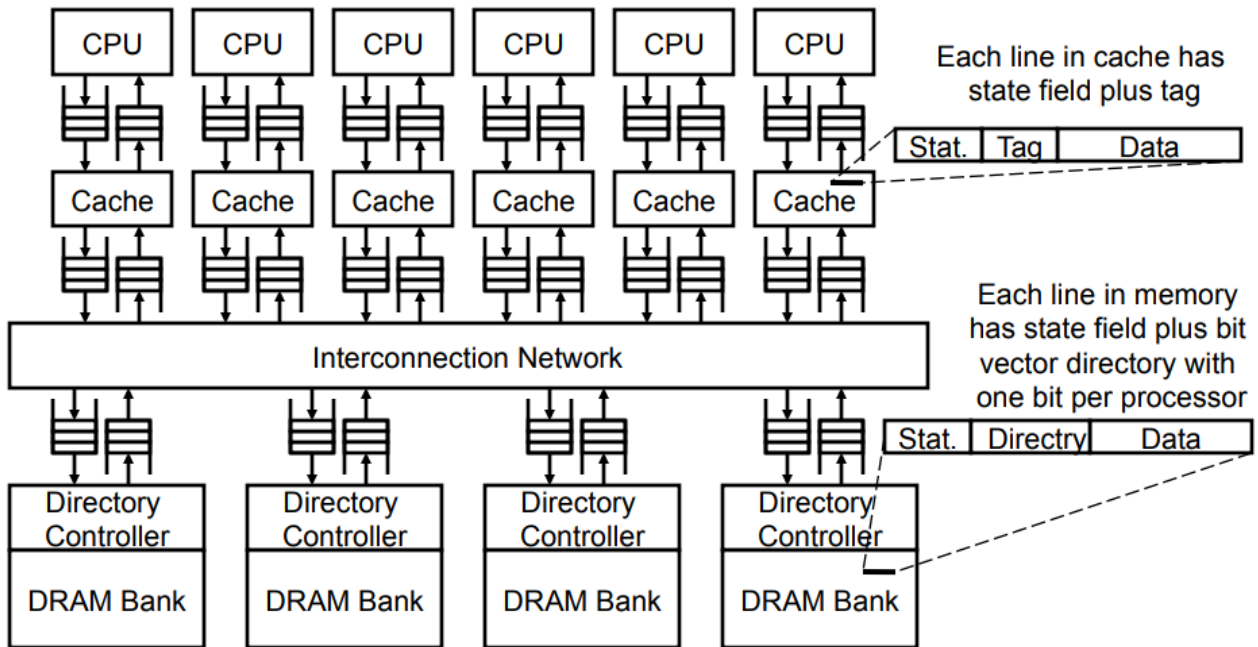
CPU CPU CPU CPU CPU CPU

Each line in cache has state field plus tag

| Stat. | Tag | Data |
|---|---|---|

Cache Cache Cache Cache Cache Cache

Each line in memory has state field plus bit vector directory with one bit per processor

Interconnection Network

| Stat. | Directry | Data |
|---|---|---|

Directory Controller
DRAM Bank

Directory Controller
DRAM Bank

Directory Controller
DRAM Bank

Directory Controller
DRAM Bank